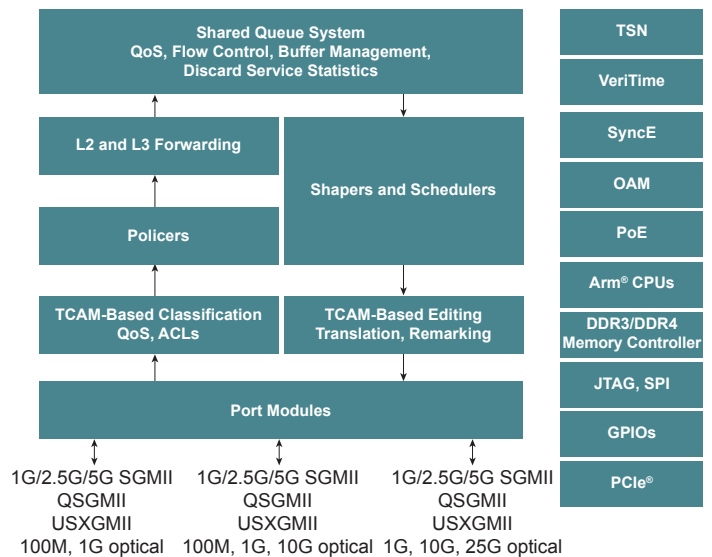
Shared Queue System
QoS, Flow Control, Buffer Management, Discard Service Statistics

L2 and L3 Forwarding

Shapers and Schedulers

Policers

TCAM-Based Classification
QoS, ACLs

TCAM-Based Editing
Translation, Remarking

Port Modules

1G/2.5G/5G SGMII
QSGMII
USXGMII
100M, 1G optical

1G/2.5G/5G SGMII
QSGMII
USXGMII
100M, 1G, 10G optical

1G/2.5G/5G SGMII
QSGMII
USXGMII
1G, 10G, 25G optical

TSN

VeriTime

SyncE

OAM

PoE

Arm® CPUs

DDR3/DDR4
Memory Controller

JTAG, SPI

GPIOs

PCIe®